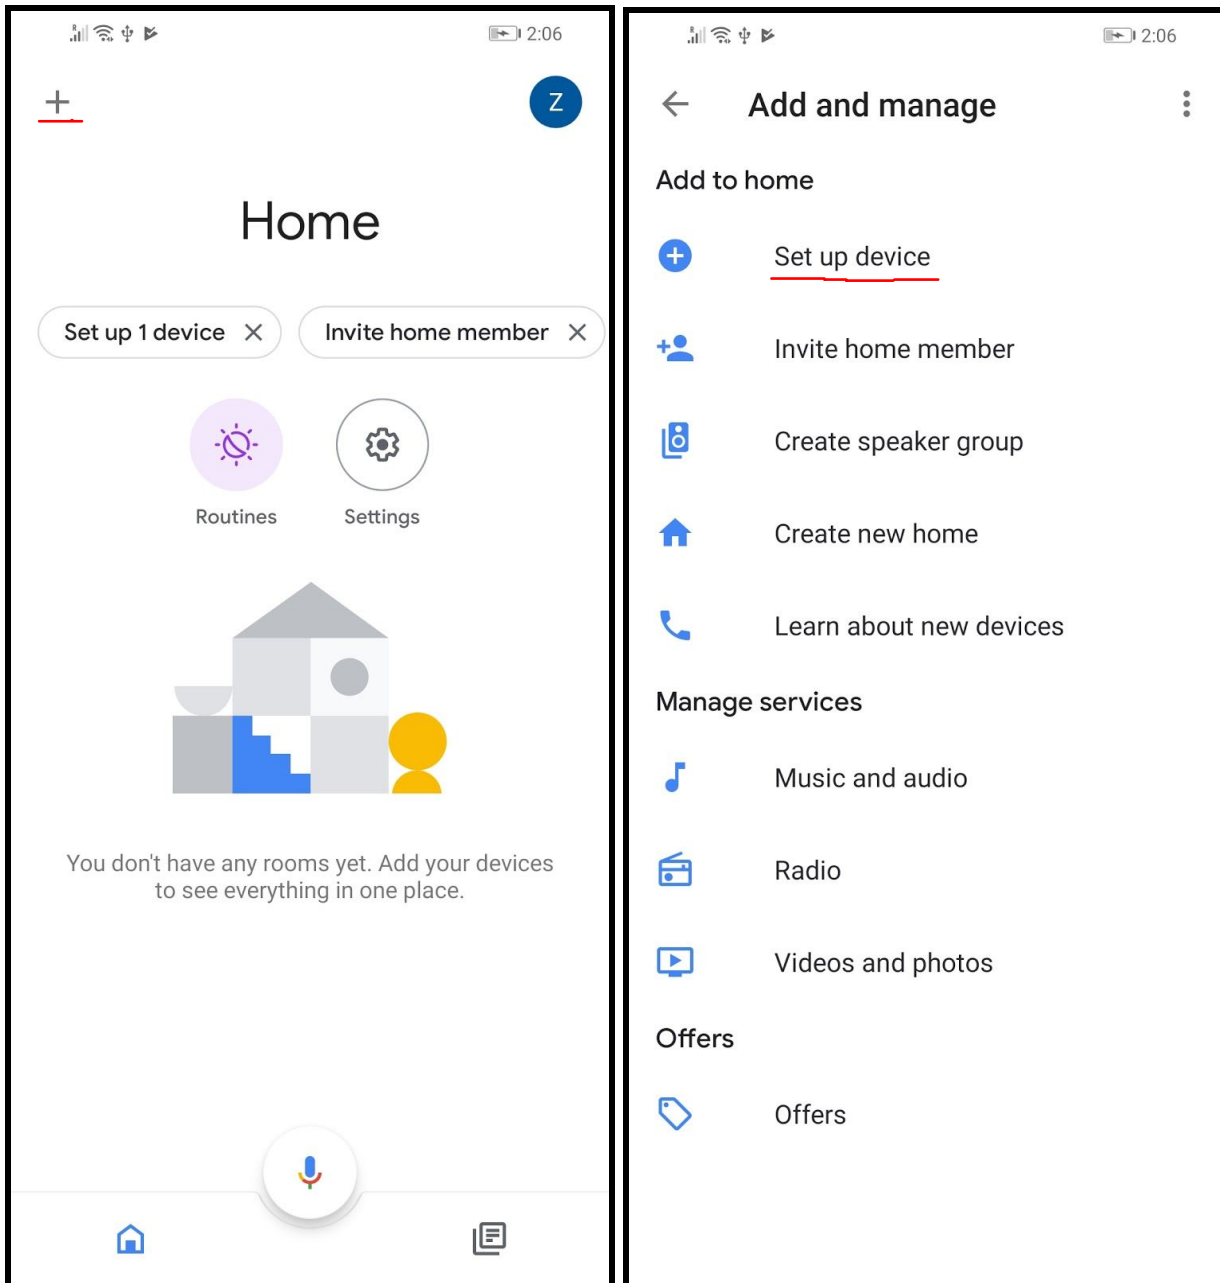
2:06

+

Z

Home

Set up 1 device ✕

Invite home member ✕

Routines

Settings

You don't have any rooms yet. Add your devices to see everything in one place.

2:06

Add and manage

Add to home

Set up device

Invite home member

Create speaker group

Create new home

Learn about new devices

Manage services

Music and audio

Radio

Videos and photos

Offers

Offers